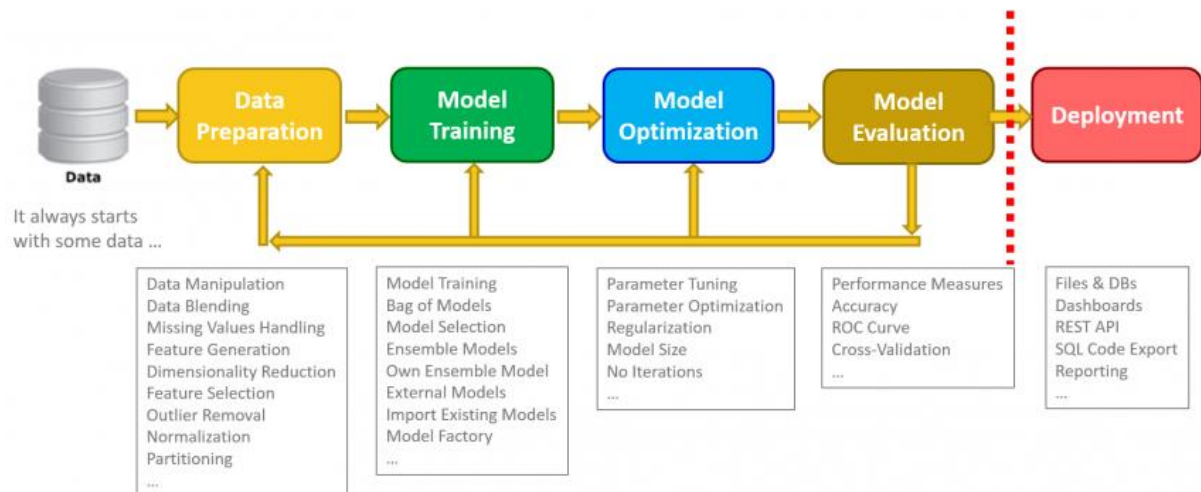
Data

It always starts with some data ...

Data Preparation

Model Training

Model Optimization

Model Evaluation

Deployment

Data Manipulation
Data Blending
Missing Values Handling
Feature Generation
Dimensionality Reduction
Feature Selection
Outlier Removal
Normalization
Partitioning
...

Model Training
Bag of Models
Model Selection
Ensemble Models
Own Ensemble Model
External Models
Import Existing Models
Model Factory
...

Parameter Tuning
Parameter Optimization
Regularization
Model Size
No Iterations
...

Performance Measures
Accuracy
ROC Curve
Cross-Validation
...

Files & DBs
Dashboards
REST API
SQL Code Export
Reporting
...